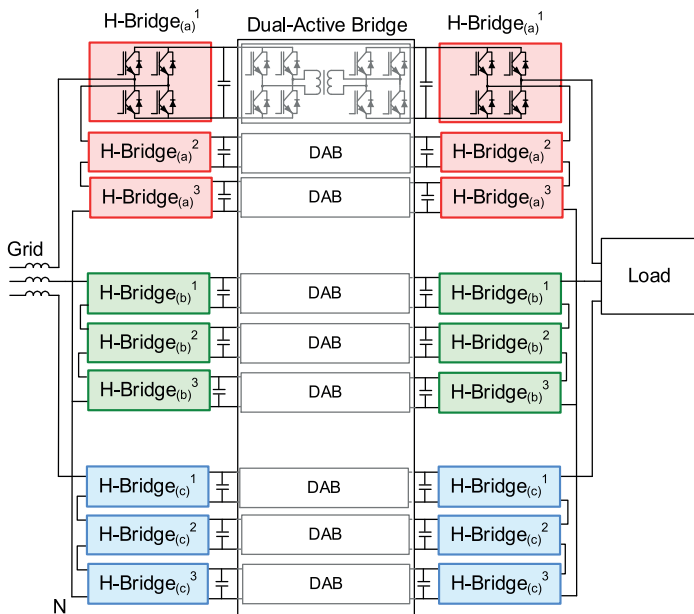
H-Bridge$_{(a)}^{1}$

Dual-Active Bridge

H-Bridge$_{(a)}^{1}$

H-Bridge$_{(a)}^{2}$

DAB

H-Bridge$_{(a)}^{2}$

H-Bridge$_{(a)}^{3}$

DAB

H-Bridge$_{(a)}^{3}$

Grid

Load

H-Bridge$_{(b)}^{1}$

DAB

H-Bridge$_{(b)}^{1}$

H-Bridge$_{(b)}^{2}$

DAB

H-Bridge$_{(b)}^{2}$

H-Bridge$_{(b)}^{3}$

DAB

H-Bridge$_{(b)}^{3}$

H-Bridge$_{(c)}^{1}$

DAB

H-Bridge$_{(c)}^{1}$

H-Bridge$_{(c)}^{2}$

DAB

H-Bridge$_{(c)}^{2}$

H-Bridge$_{(c)}^{3}$

DAB

H-Bridge$_{(c)}^{3}$

N